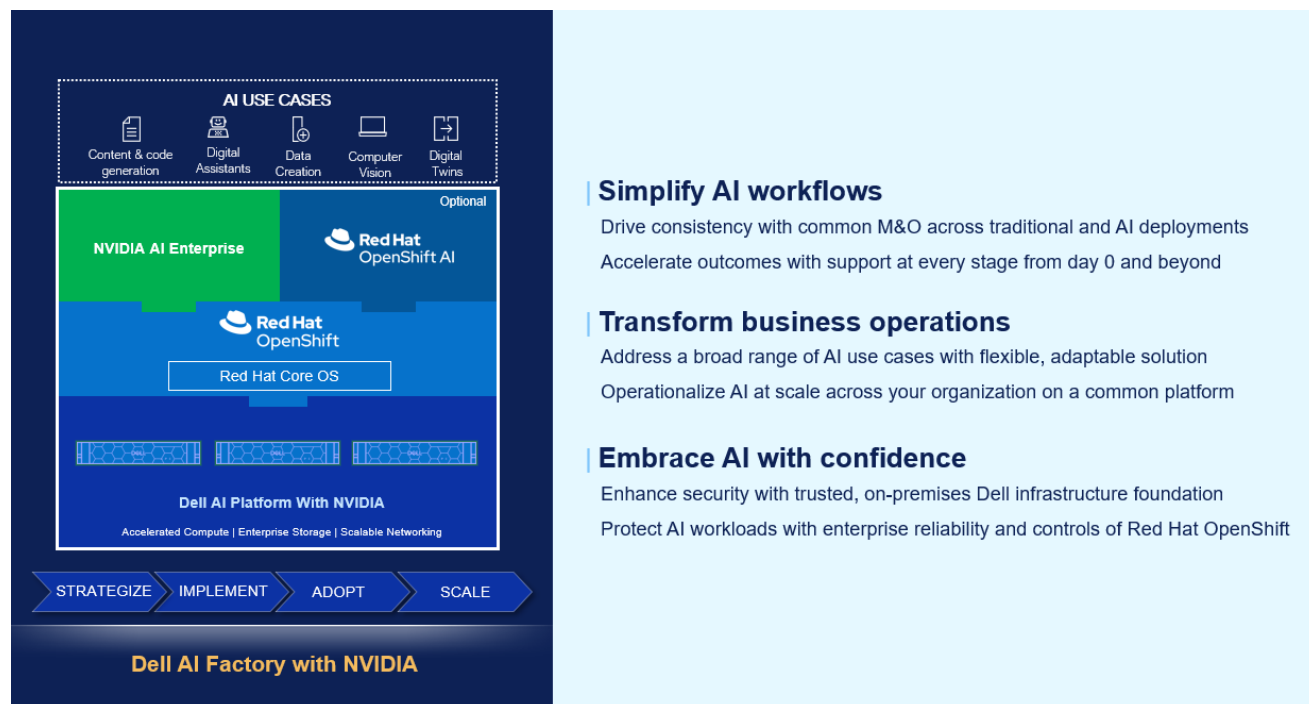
AI USE CASES

Content & code generation

Digital Assistants

Data Creation

Computer Vision

Digital Twins

Optional

NVIDIA AI Enterprise

Red Hat OpenShift AI

Red Hat OpenShift

Red Hat Core OS

DELL DELL DELL

Dell AI Platform With NVIDIA

Accelerated Compute | Enterprise Storage | Scalable Networking

STRATEGIZE IMPLEMENT ADOPT SCALE

Dell AI Factory with NVIDIA

Simplify AI workflows

Drive consistency with common M&O across traditional and AI deployments

Accelerate outcomes with support at every stage from day 0 and beyond

Transform business operations

Address a broad range of AI use cases with flexible, adaptable solution

Operationalize AI at scale across your organization on a common platform

Embrace AI with confidence

Enhance security with trusted, on-premises Dell infrastructure foundation

Protect AI workloads with enterprise reliability and controls of Red Hat OpenShift